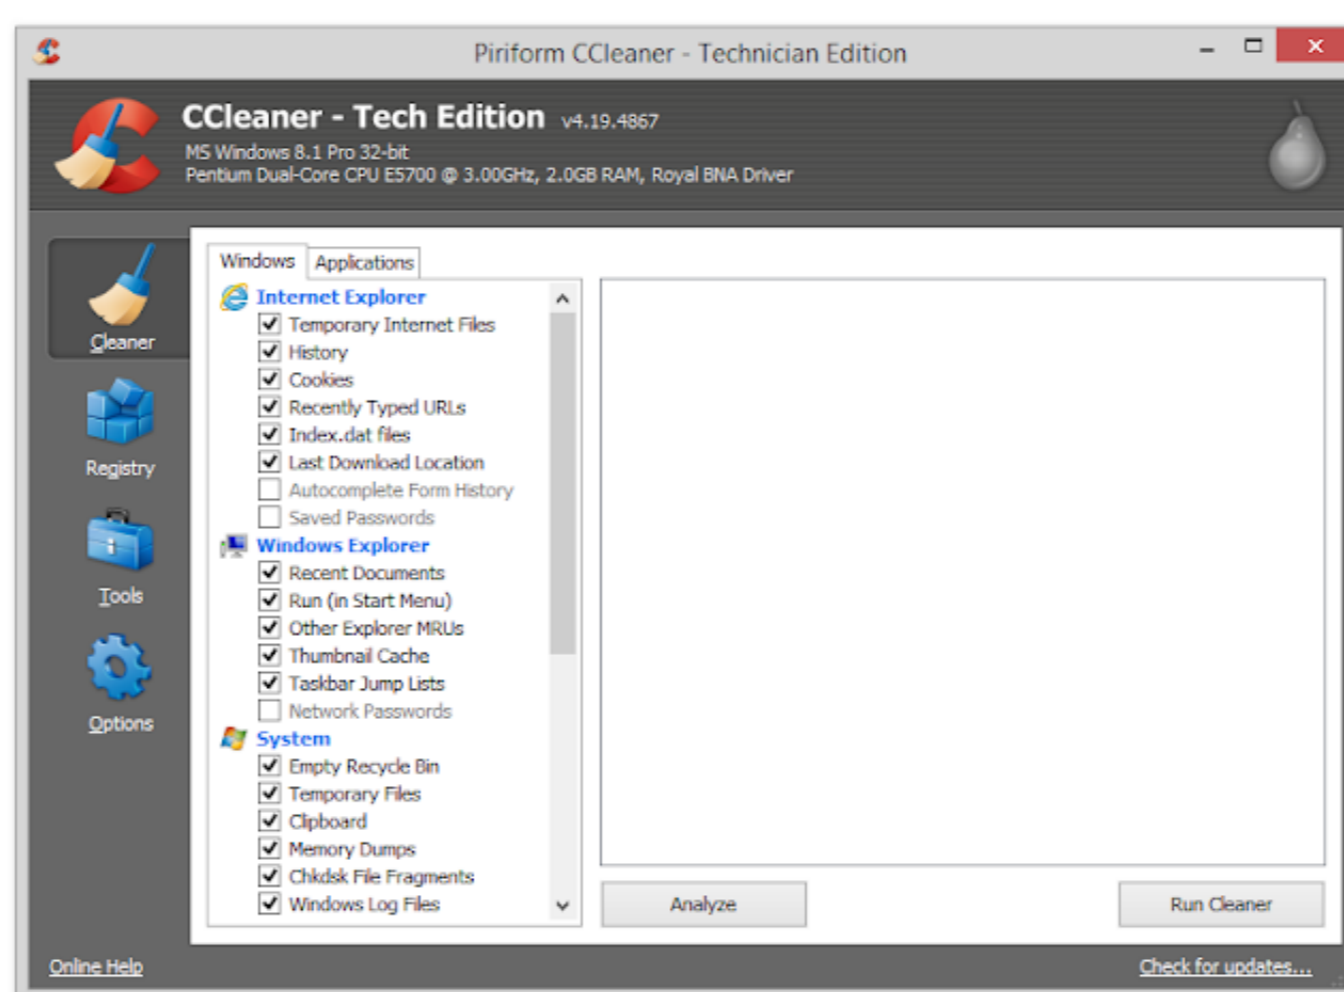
Piriform CCleaner - Technician Edition

CCleaner - Tech Edition v4.19.4867
MS Windows 8.1 Pro 32-bit
Pentium Dual-Core CPU E5700 @ 3.00GHz, 2.0GB RAM, Royal BNA Driver

Cleaner

Registry

Tools

Options

Windows Applications

Internet Explorer
Temporary Internet Files
History
Cookies
Recently Typed URLs
Index.dat files
Last Download Location
Autocomplete Form History
Saved Passwords
Windows Explorer
Recent Documents
Run (in Start Menu)
Other Explorer MRUs
Thumbnail Cache
Taskbar Jump Lists
Network Passwords
System
Empty Recycle Bin
Temporary Files
Clipboard
Memory Dumps
Chkdsk File Fragments
Windows Log Files

Analyze

Run Cleaner

Online Help

Check for updates...